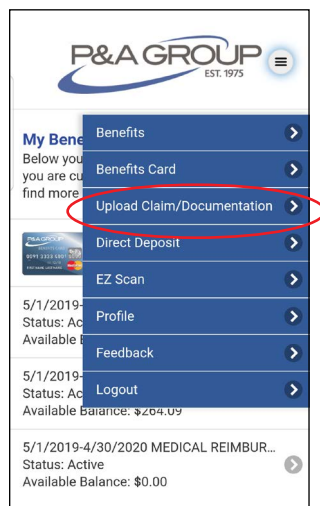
P&A GROUP
EST. 1975

My Bene
Below you
you are cu
find more

P&A GROUP
9091 3333 4001
FIRST NAME LAST NAME

5/1/2019-
Status: Ac
Available B

5/1/2019-
Status: Ac
Available Balance: $264.09

5/1/2019-4/30/2020 MEDICAL REIMBUR...
Status: Active
Available Balance: $0.00

Benefits
Benefits Card
Upload Claim/Documentation
Direct Deposit
EZ Scan
Profile
Feedback
Logout